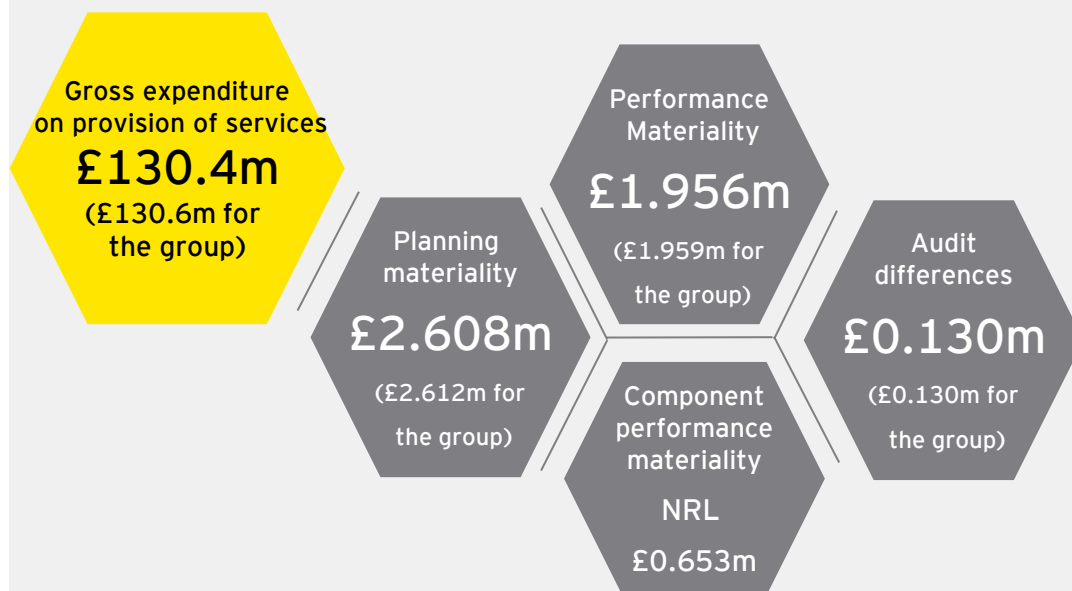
Gross expenditure on provision of services
£130.4m
(£130.6m for the group)

Planning materiality
£2.608m
(£2.612m for the group)

Performance Materiality
£1.956m
(£1.959m for the group)

Component performance materiality
NRL
£0.653m

Audit differences
£0.130m
(£0.130m for the group)